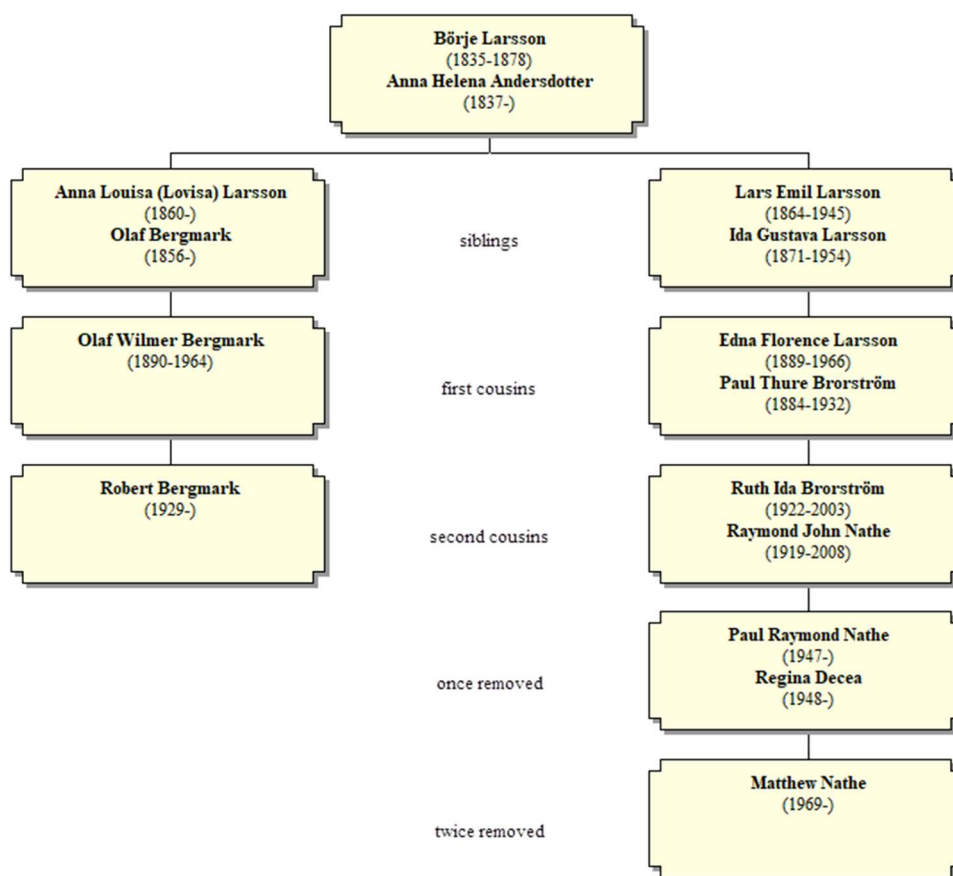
Börje Larsson
(1835-1878)
Anna Helena Andersdotter
(1837-)

Anna Louisa (Lovisa) Larsson
(1860-)
Olaf Bergmark
(1856-)

siblings

Lars Emil Larsson
(1864-1945)
Ida Gustava Larsson
(1871-1954)

Olaf Wilmer Bergmark
(1890-1964)

first cousins

Edna Florence Larsson
(1889-1966)
Paul Thure Brorström
(1884-1932)

Robert Bergmark
(1929-)

second cousins

Ruth Ida Brorström
(1922-2003)
Raymond John Nathe
(1919-2008)

once removed

Paul Raymond Nathe
(1947-)
Regina Decea
(1948-)

twice removed

Matthew Nathe
(1969-)